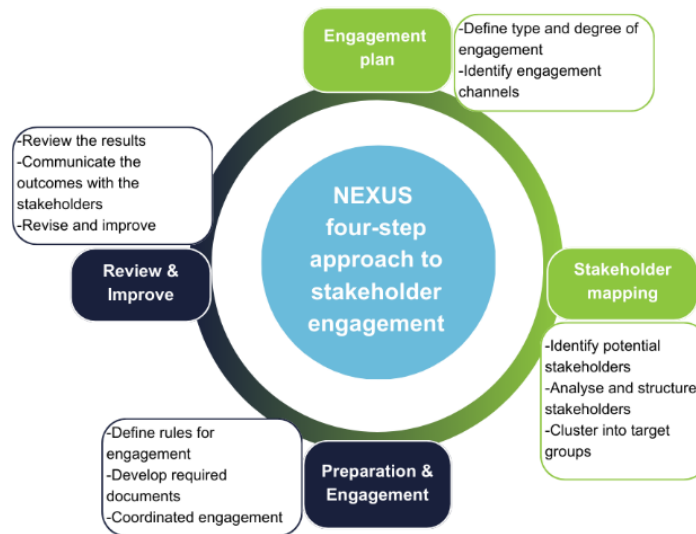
NEXUS four-step approach to stakeholder engagement

Engagement plan

-Define type and degree of engagement
-Identify engagement channels

Stakeholder mapping

-Identify potential stakeholders
-Analyse and structure stakeholders
-Cluster into target groups

Preparation & Engagement

-Define rules for engagement
-Develop required documents
-Coordinated engagement

Review & Improve

-Review the results
-Communicate the outcomes with the stakeholders
-Revise and improve